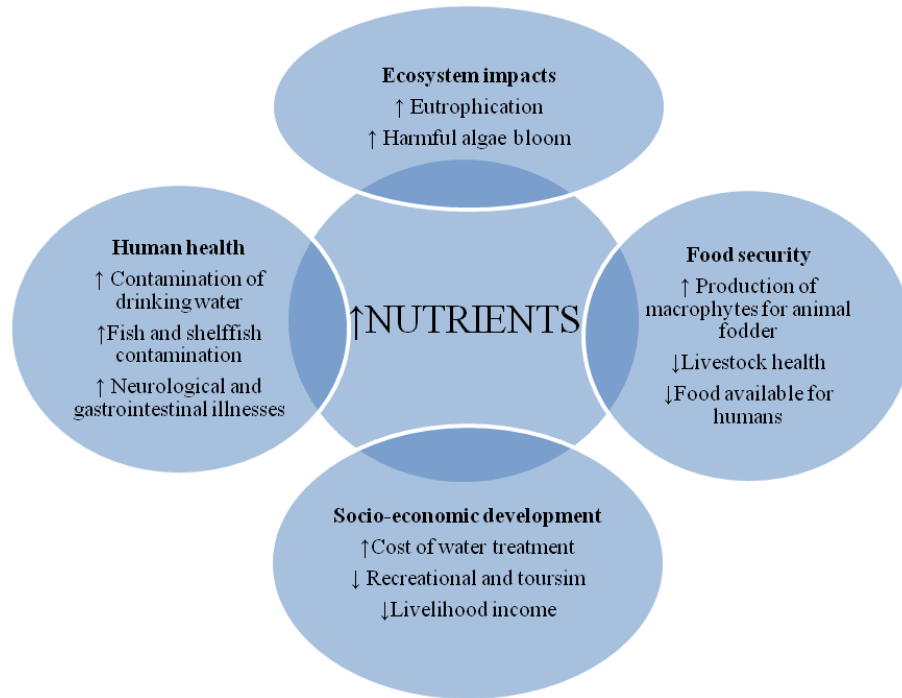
Ecosystem impacts
↑ Eutrophication
↑ Harmful algae bloom

Human health
↑ Contamination of drinking water
↑Fish and shellfish contamination
↑ Neurological and gastrointestinal illnesses

↑NUTRIENTS

Food security
↑ Production of macrophytes for animal fodder
↓Livestock health
↓Food available for humans

Socio-economic development
↑Cost of water treatment
↓ Recreational and toursim
↓Livelihood income